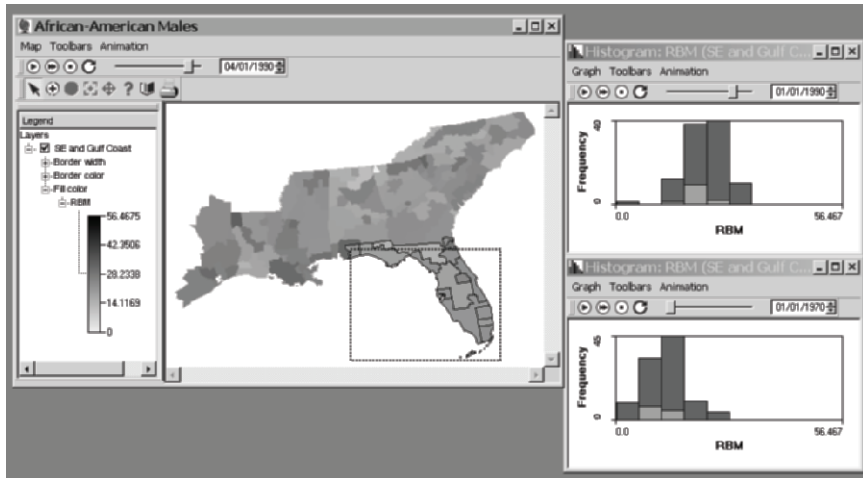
African-American Males
Map Toolbars Animation
04/01/1990
Legend
Layers
SE and Gulf Coast
Border width
Border color
Fill color
RBM
56.4675
42.3506
28.2338
14.1169
0

Histogram: RBM (SE and Gulf C...
Graph Toolbars Animation
01/01/1990
40
Frequency
0
0.0
56.467
RBM

Histogram: RBM (SE and Gulf C...
Graph Toolbars Animation
01/01/1970
45
Frequency
0
0.0
56.467
RBM